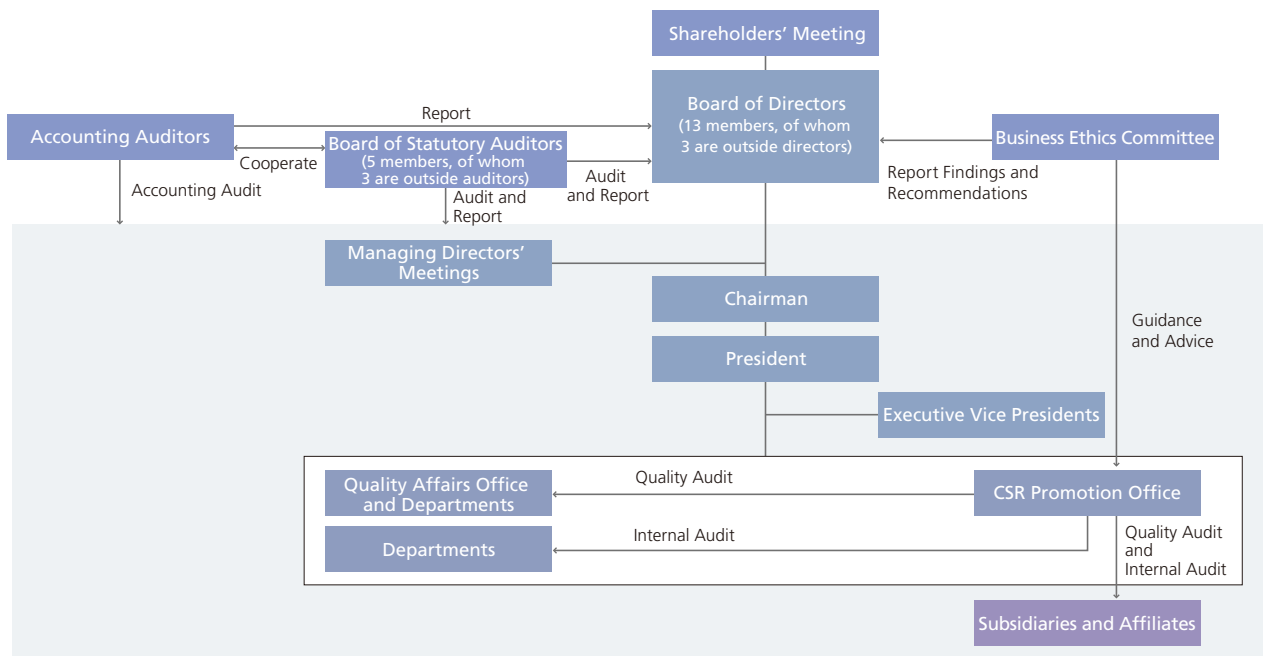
Shareholders' Meeting

Report

Accounting Auditors

Board of Directors
(13 members, of whom 3 are outside directors)

Business Ethics Committee

Board of Statutory Auditors
(5 members, of whom 3 are outside auditors)

Cooperate

Accounting Audit

Audit and Report

Audit and Report

Report Findings and Recommendations

Managing Directors' Meetings

Chairman

Guidance and Advice

President

Executive Vice Presidents

Quality Affairs Office and Departments

Quality Audit

CSR Promotion Office

Departments

Internal Audit

Quality Audit and Internal Audit

Subsidiaries and Affiliates